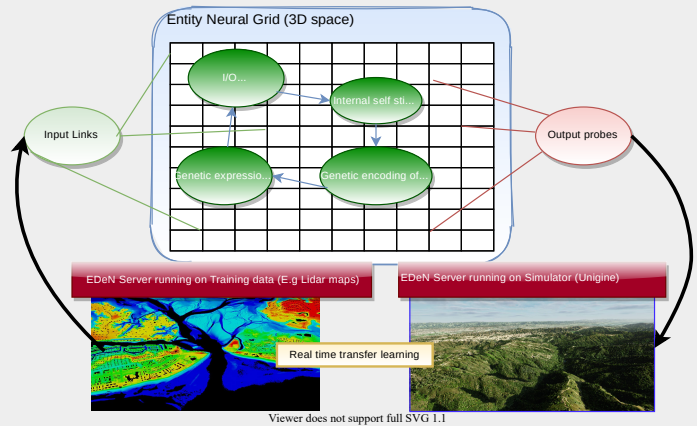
Entity Neural Grid (3D space)

I/O...

Internal self sti...

Genetic expressio...

Genetic encoding of...

Input Links

Output probes

EDeN Server running on Training data (E.g Lidar maps)

EDeN Server running on Simulator (Unigine)

Real time transfer learning

Viewer does not support full SVG 1.1